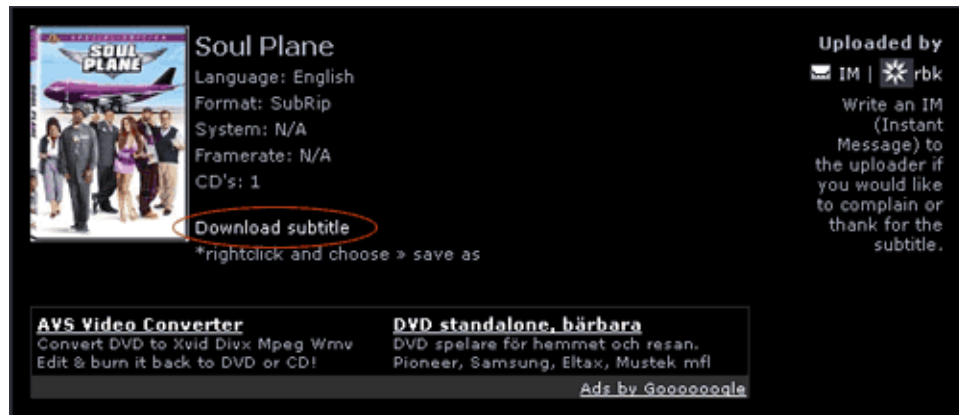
SOUL PLANE

Soul Plane
Language: English
Format: SubRip
System: N/A
Framerate: N/A
CD's: 1

Download subtitle
*rightclick and choose » save as

Uploaded by
IM | rbk
Write an IM (Instant Message) to the uploader if you would like to complain or thank for the subtitle.

AVS Video Converter
Convert DVD to Xvid Divx Mpeg Wmv Edit & burn it back to DVD or CD!

DVD standalone, bärbara
DVD spelare för hemmet och resan. Pioneer, Samsung, Eltax, Mustek mfl

Ads by Goooooogle